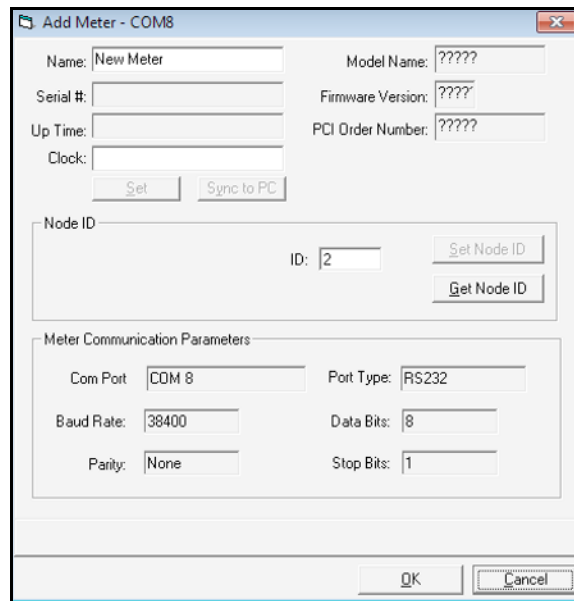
Add Meter - COM8

Name: New Meter
Model Name: ?????
Serial #:
Firmware Version: ????'
Up Time:
PCI Order Number: ?????
Clock:
Set
Sync to PC

Node ID
ID: 2
Set Node ID
Get Node ID

Meter Communication Parameters
Com Port COM 8
Port Type: RS232
Baud Rate: 38400
Data Bits: 8
Parity: None
Stop Bits: 1

OK
Cancel